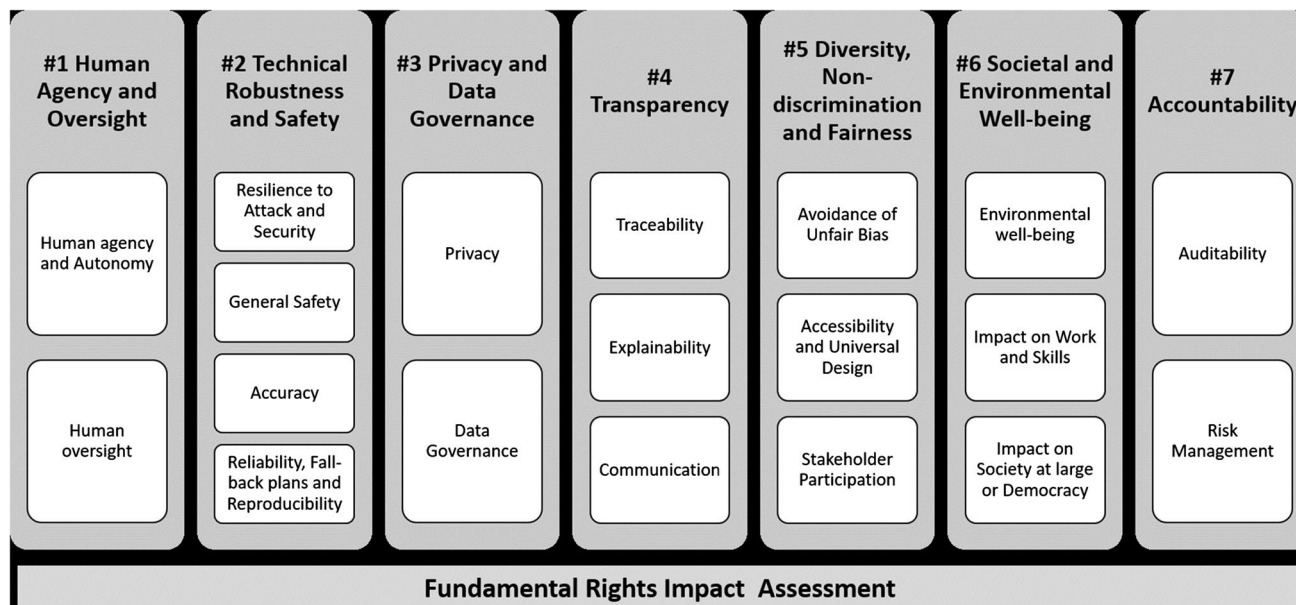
#1 Human Agency and Oversight

Human agency and Autonomy

Human oversight

#2 Technical Robustness and Safety

Resilience to Attack and Security

General Safety

Accuracy

Reliability, Fall-back plans and Reproducibility

#3 Privacy and Data Governance

Privacy

Data Governance

#4 Transparency

Traceability

Explainability

Communication

#5 Diversity, Non-discrimination and Fairness

Avoidance of Unfair Bias

Accessibility and Universal Design

Stakeholder Participation

#6 Societal and Environmental Well-being

Environmental well-being

Impact on Work and Skills

Impact on Society at large or Democracy

#7 Accountability

Auditability

Risk Management

Fundamental Rights Impact Assessment